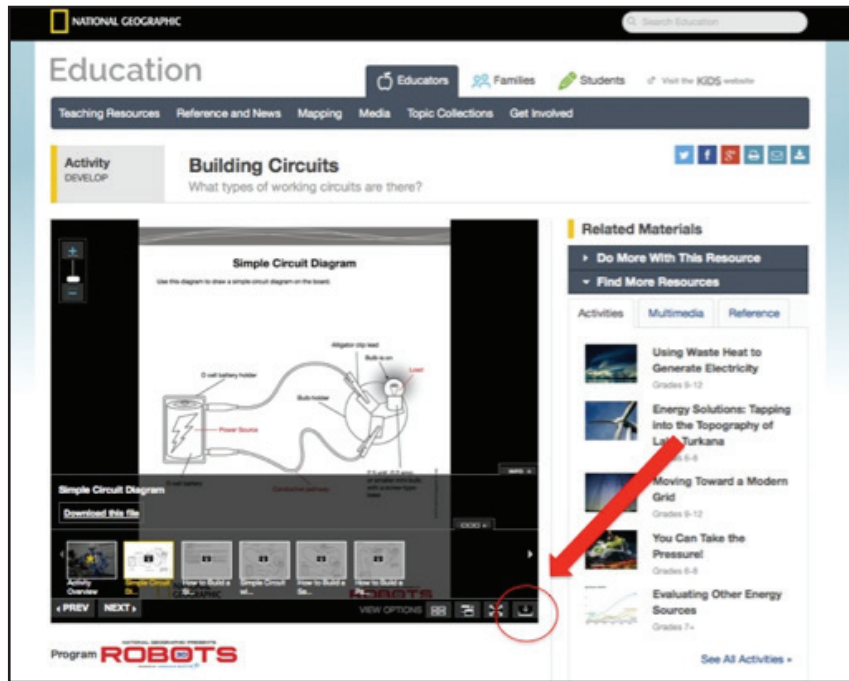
NATIONAL GEOGRAPHIC

Search Education

Education

Educators Families Students Visit the KIDS website

Teaching Resources Reference and News Mapping Media Topic Collections Get Involved

Activity
DEVELOP

Building Circuits
What types of working circuits are there?

Simple Circuit Diagram

Use this diagram to draw a simple circuit diagram on the board.

Alligator clip lead
Bulb is on
Load
D cell battery holder
Bulb holder
Power Source
D cell battery
Conductive pathway

Simple Circuit Diagram
Download this file

Activity Overview
Simple Circuit Di...
How to Build a ...
Simple Circuit wi...
How to Build a Se...
How to Build a ...

PREV NEXT
VIEW OPTIONS

Related Materials

Do More With This Resource
Find More Resources

Activities Multimedia Reference

Using Waste Heat to Generate Electricity
Grades 9-12

Energy Solutions: Tapping into the Topography of Lake Turkana
Grades 6-8

Moving Toward a Modern Grid
Grades 9-12

You Can Take the Pressure!
Grades 6-8

Evaluating Other Energy Sources
Grades 7+

See All Activities »

Program ROBOTS